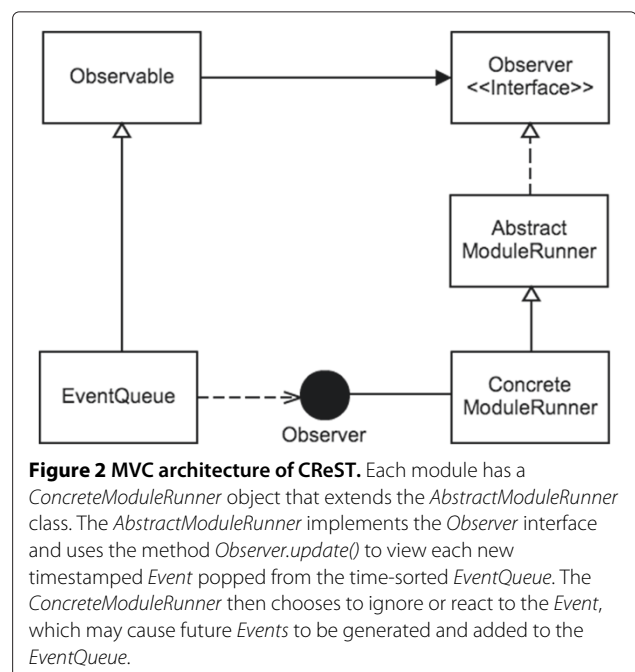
Observable

Observer
<<Interface>>

Abstract
ModuleRunner

EventQueue

Observer

Concrete
ModuleRunner

**Figure 2 MVC architecture of CReST.** Each module has a *ConcreteModuleRunner* object that extends the *AbstractModuleRunner* class. The *AbstractModuleRunner* implements the *Observer* interface and uses the method *Observer.update()* to view each new timestamped *Event* popped from the time-sorted *EventQueue*. The *ConcreteModuleRunner* then chooses to ignore or react to the *Event*, which may cause future *Events* to be generated and added to the *EventQueue*.